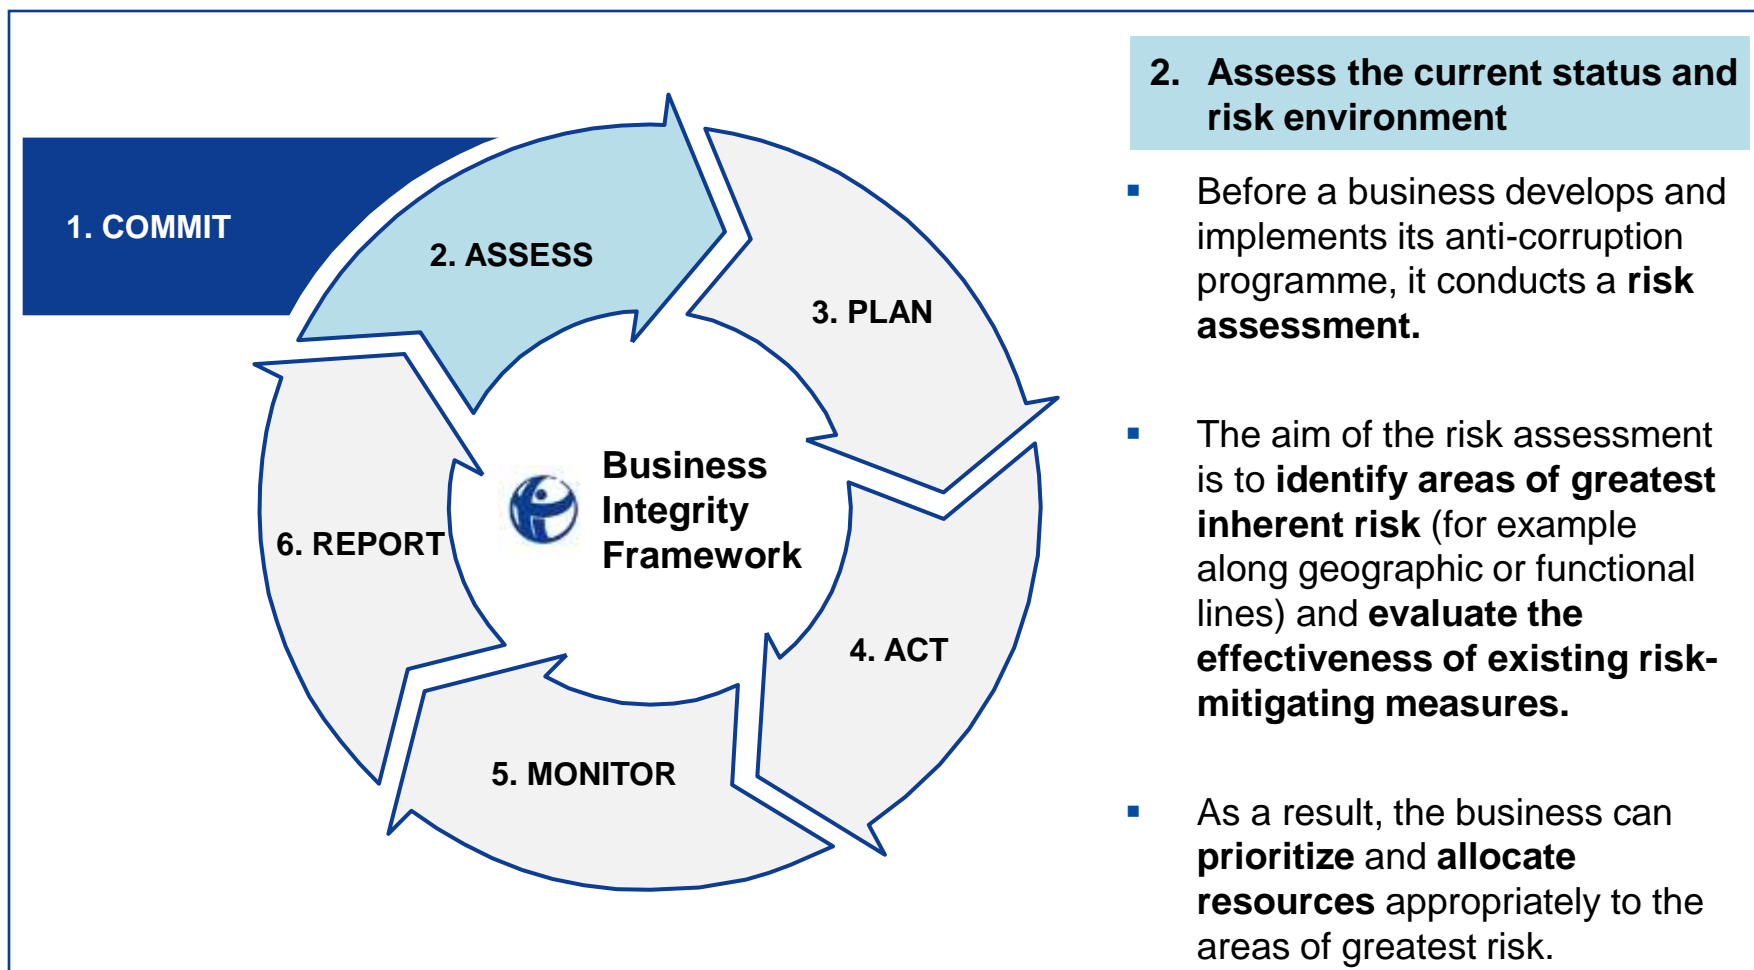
1. COMMIT

2. ASSESS

3. PLAN

4. ACT

5. MONITOR

6. REPORT

Business Integrity Framework

2. Assess the current status and risk environment

▪ Before a business develops and implements its anti-corruption programme, it conducts a **risk assessment.**

▪ The aim of the risk assessment is to **identify areas of greatest inherent risk** (for example along geographic or functional lines) and **evaluate the effectiveness of existing risk-mitigating measures.**

▪ As a result, the business can **prioritize** and **allocate resources** appropriately to the areas of greatest risk.